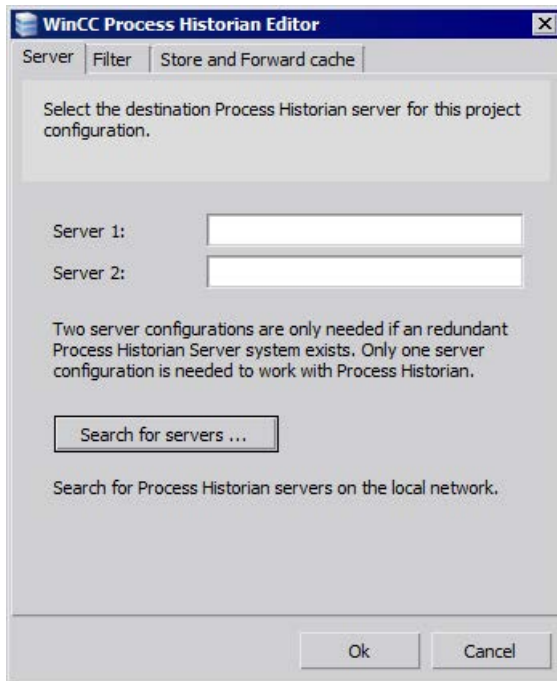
WinCC Process Historian Editor

Server | Filter | Store and Forward cache

Select the destination Process Historian server for this project configuration.

Server 1:

Server 2:

Two server configurations are only needed if an redundant Process Historian Server system exists. Only one server configuration is needed to work with Process Historian.

Search for servers ...

Search for Process Historian servers on the local network.

Ok

Cancel